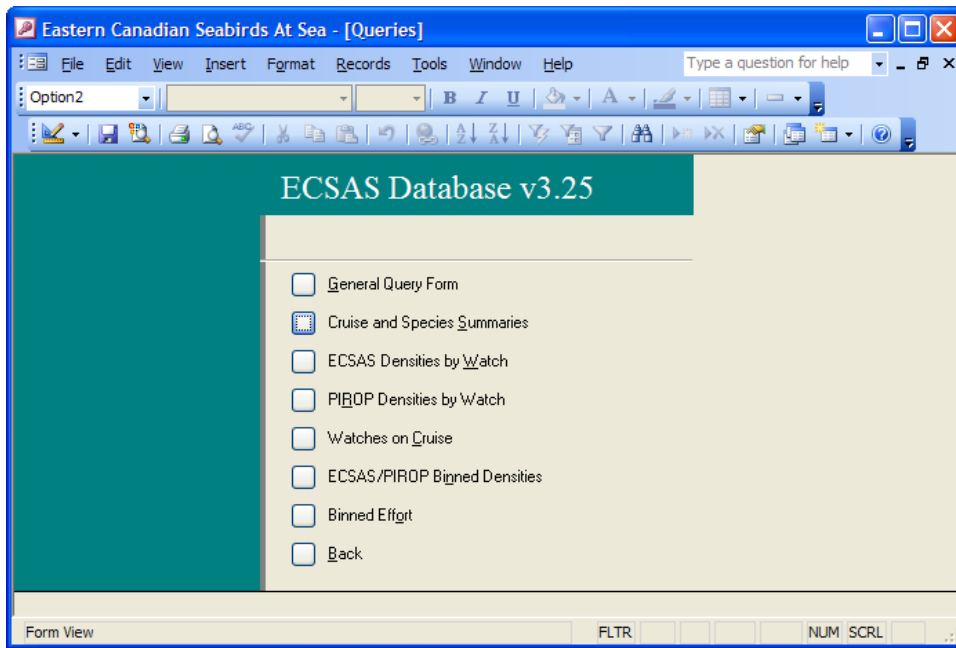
Eastern Canadian Seabirds At Sea - [Queries]

File Edit View Insert Format Records Tools Window Help

Type a question for help

Option2

B I U

ECSAS Database v3.25

General Query Form

Cruise and Species Summaries

ECSAS Densities by Watch

PIROP Densities by Watch

Watches on Cruise

ECSAS/PIROP Binned Densities

Binned Effort

Back

Form View

FLTR

NUM SCRL